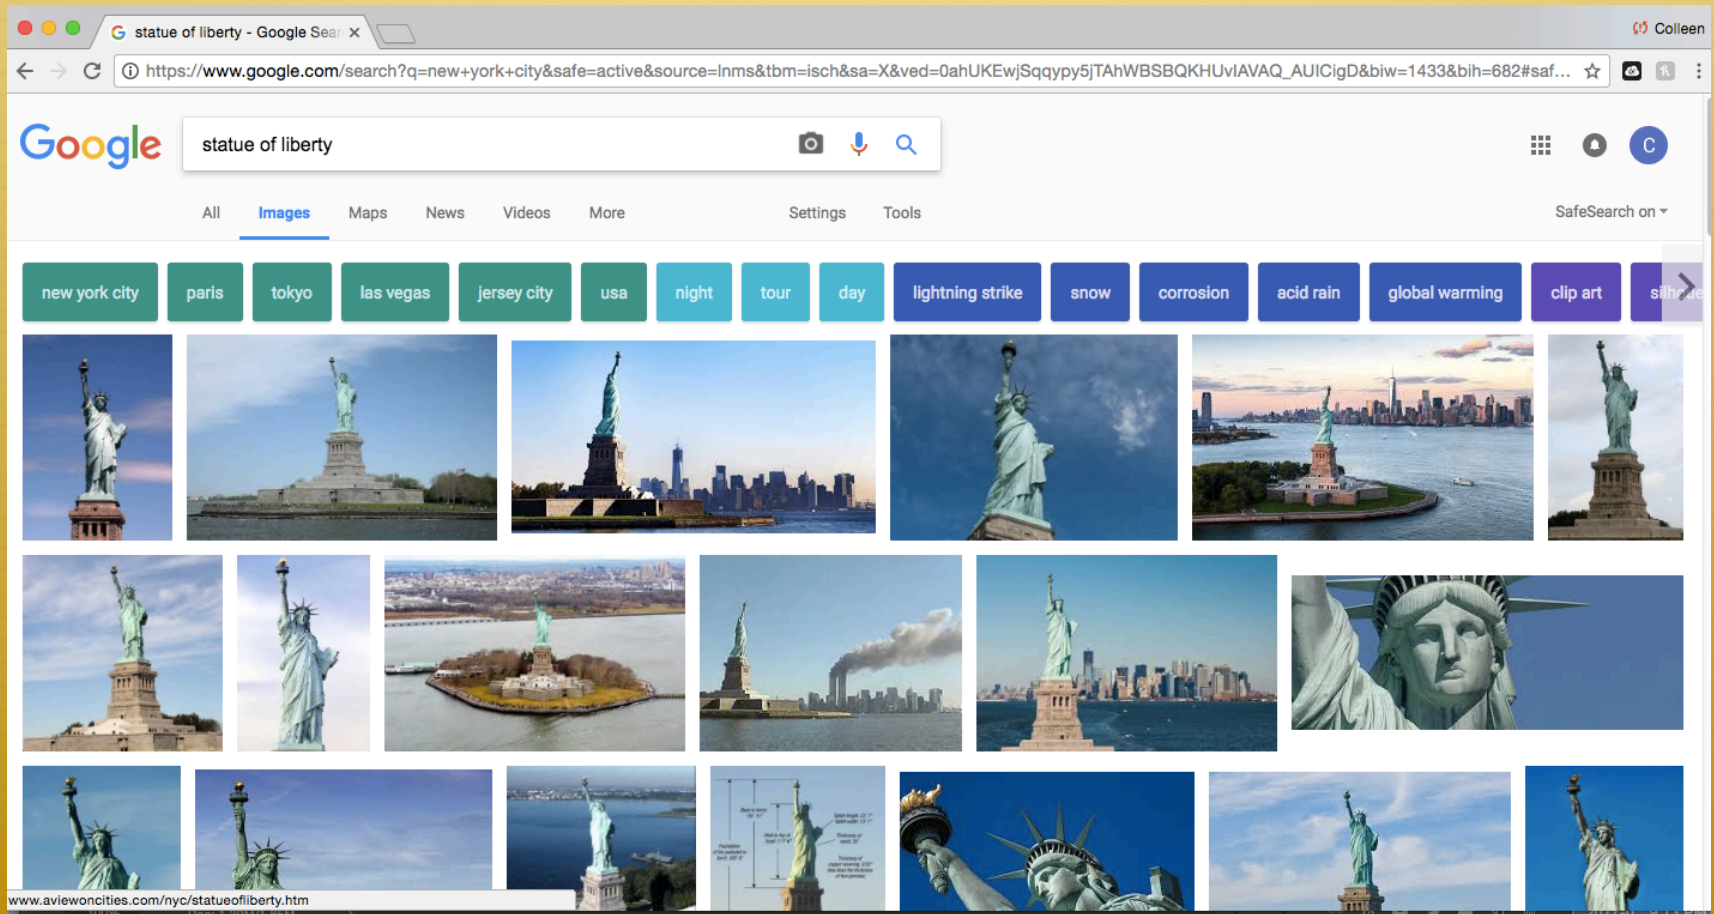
statue of liberty - Google Sear ×

Colleen

https://www.google.com/search?q=new+york+city&safe=active&source=lnms&tbm=isch&sa=X&ved=0ahUKEwjSqqypy5jTAhWBSBQKHUvIAVAQ_AUICigD&biw=1433&bih=682#saf...

Google

statue of liberty

C

All Images Maps News Videos More Settings Tools

SafeSearch on

new york city paris tokyo las vegas jersey city usa night tour day lightning strike snow corrosion acid rain global warming clip art silhoue

www.aviewoncities.com/nyc/statueofliberty.htm